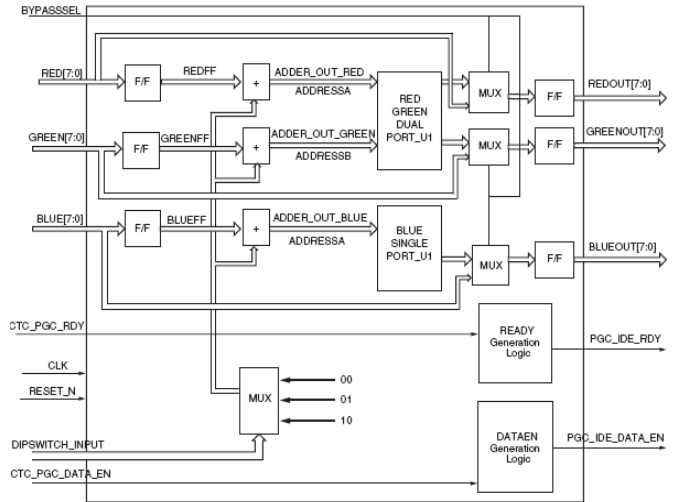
BYPASSSEL

RED[7:0]
F/F
REDFF
+
ADDER_OUT_RED
ADDRESSA
RED GREEN DUAL PORT_U1
MUX
F/F
REDOUT[7:0]

GREEN[7:0]
F/F
GREENFF
+
ADDER_OUT_GREEN
ADDRESSB
MUX
F/F
GREENOUT[7:0]

BLUE[7:0]
F/F
BLUEFF
+
ADDER_OUT_BLUE
ADDRESSA
BLUE SINGLE PORT_U1
MUX
F/F
BLUEOUT[7:0]

CTC_PGC_RDY
READY Generation Logic
PGC_IDE_RDY

CLK
RESET_N
MUX
00
01
10

DIPSWITCH_INPUT
CTC_PGC_DATA_EN
DATAEN Generation Logic
PGC_IDE_DATA_EN